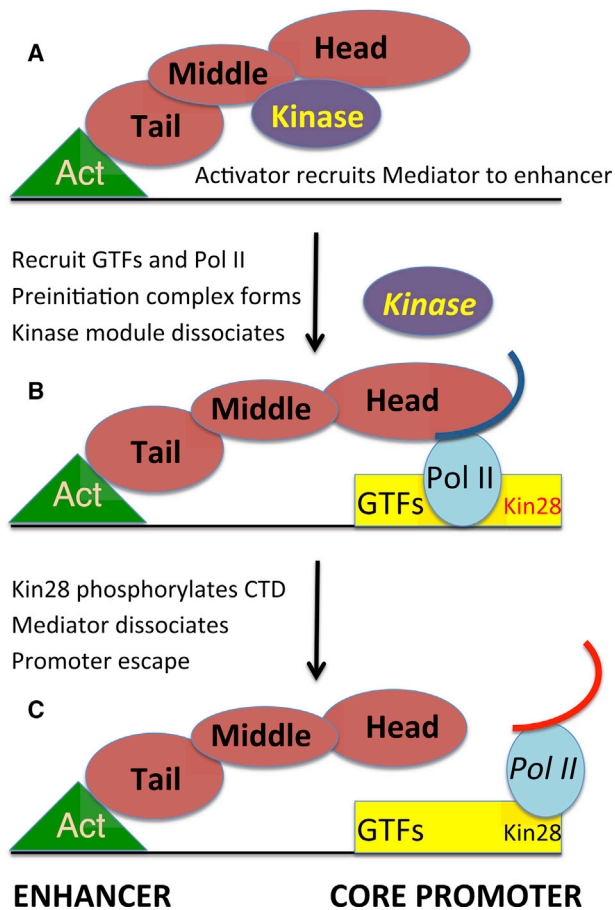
A

Head

Middle

Kinase

Tail

Act

Activator recruits Mediator to enhancer

Recruit GTFs and Pol II
Preinitiation complex forms
Kinase module dissociates

Kinase

B

Middle

Head

Tail

Pol II

Act

GTFs

Kin28

Kin28 phosphorylates CTD
Mediator dissociates
Promoter escape

C

Middle

Head

Tail

Pol II

Act

GTFs

Kin28

ENHANCER

CORE PROMOTER